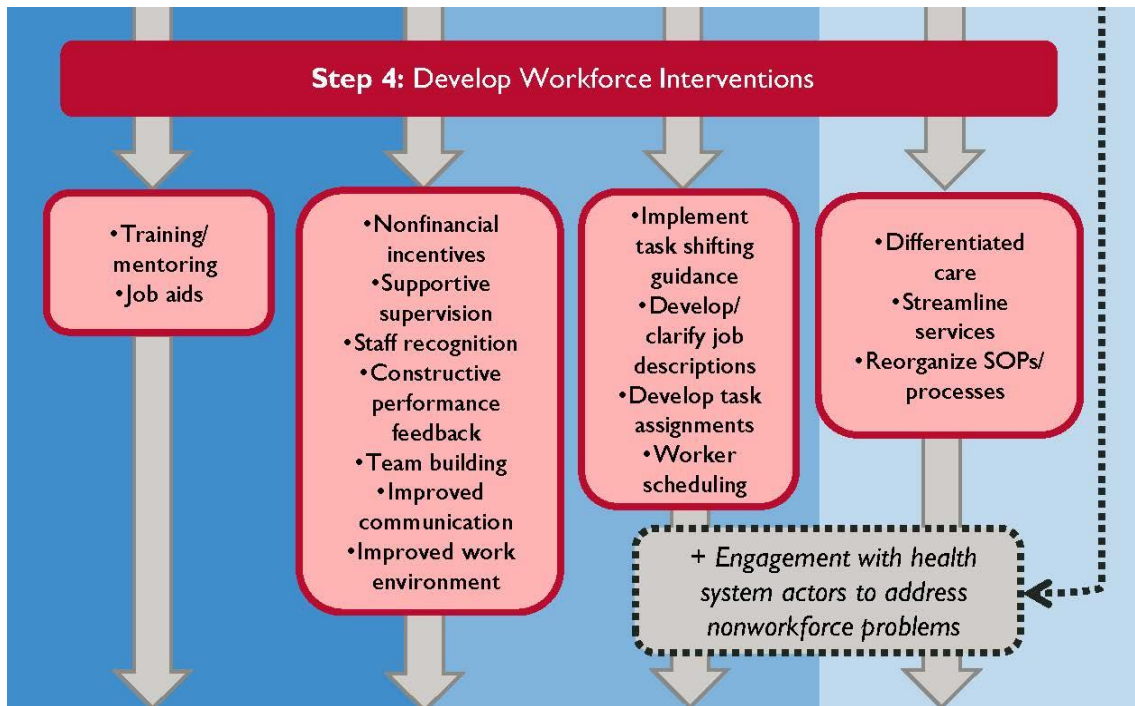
**Step 4:** Develop Workforce Interventions

•Training/ mentoring
•Job aids

•Nonfinancial incentives
•Supportive supervision
•Staff recognition
•Constructive performance feedback
•Team building
•Improved communication
•Improved work environment

•Implement task shifting guidance
•Develop/ clarify job descriptions
•Develop task assignments
•Worker scheduling

•Differentiated care
•Streamline services
•Reorganize SOPs/ processes

+ *Engagement with health system actors to address nonworkforce problems*